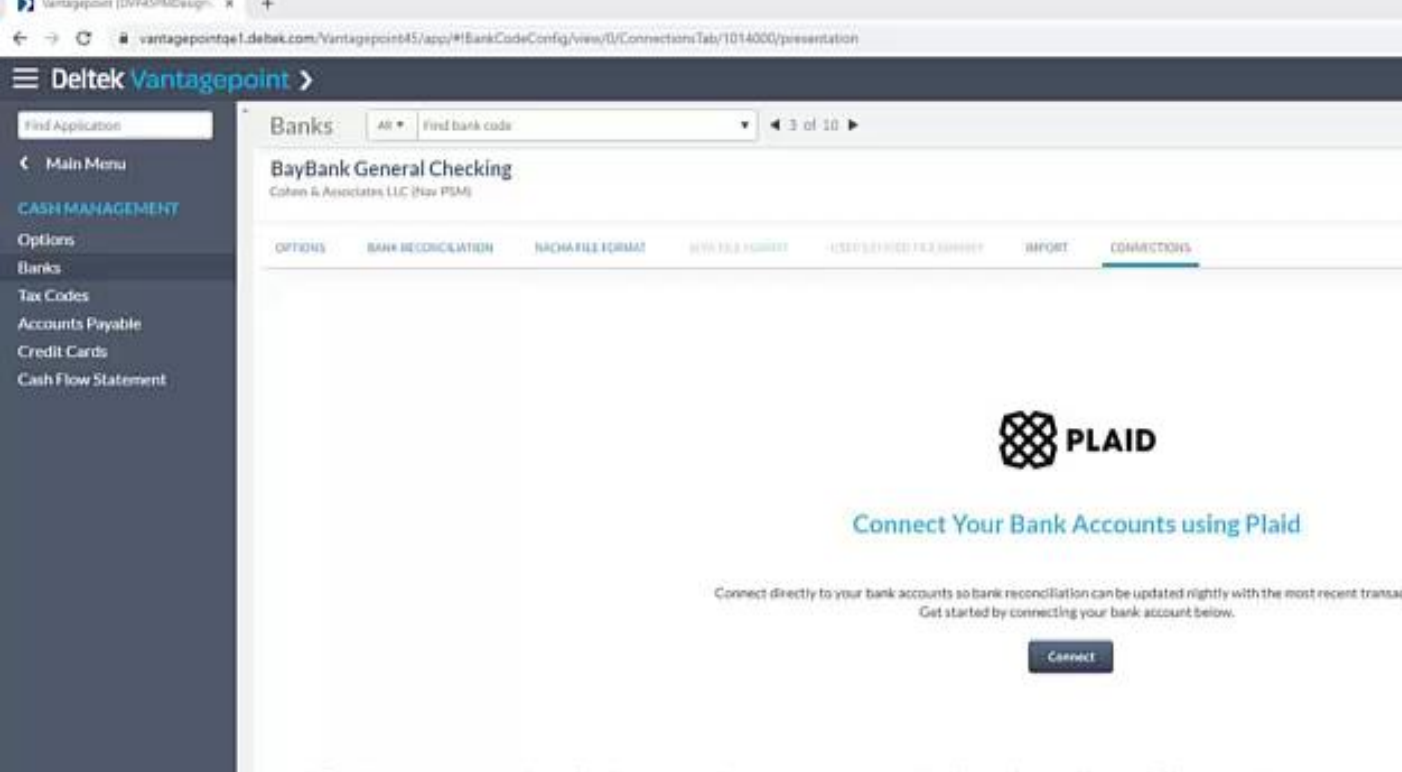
Vantagepoint [DVP45PMDesign ×

vantagepointqe1.deltek.com/Vantagepoint45/app/#!BankCodeConfig/view/0/ConnectionsTab/1014000/presentation

Deltek Vantagepoint

Find Application

Main Menu

CASH MANAGEMENT

Options

Banks

Tax Codes

Accounts Payable

Credit Cards

Cash Flow Statement

Banks

All

Find bank code

3 of 10

BayBank General Checking

Cohen & Associates LLC (Nav PSM)

OPTIONS

BANK RECONCILIATION

NACHA FILE FORMAT

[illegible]

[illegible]

IMPORT

CONNECTIONS

PLAID

Connect Your Bank Accounts using Plaid

Connect directly to your bank accounts so bank reconciliation can be updated nightly with the most recent transa

Get started by connecting your bank account below.

Connect